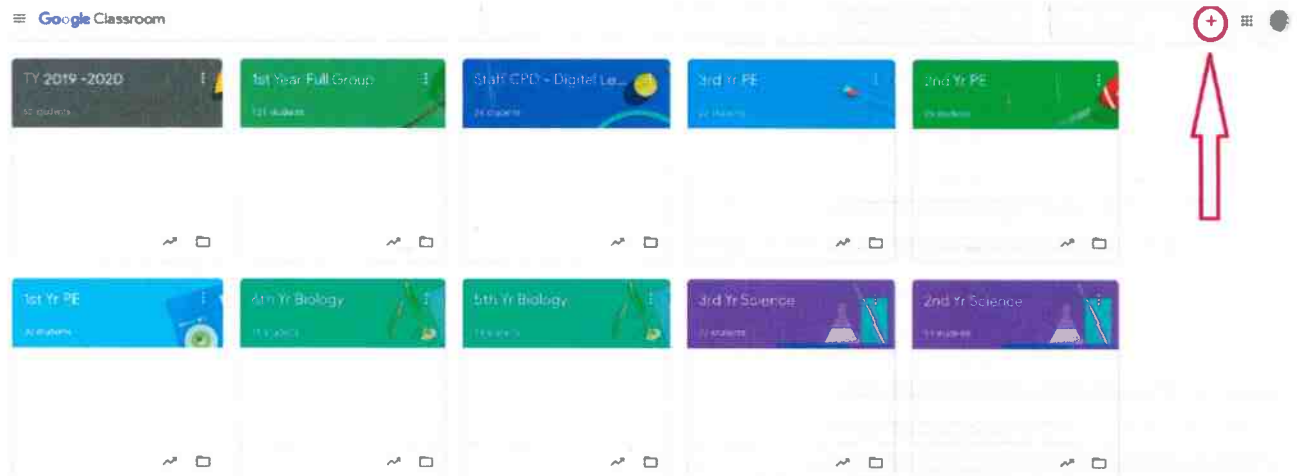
Google Classroom

TY 2019 -2020
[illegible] students

1st Year Full Group
121 students

Staff CPD - Digital Le...
24 students

3rd Yr PE
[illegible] students

2nd Yr PE
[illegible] students

1st Yr PE
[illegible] students

6th Yr Biology
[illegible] students

5th Yr Biology
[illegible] students

3rd Yr Science
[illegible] students

2nd Yr Science
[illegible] students